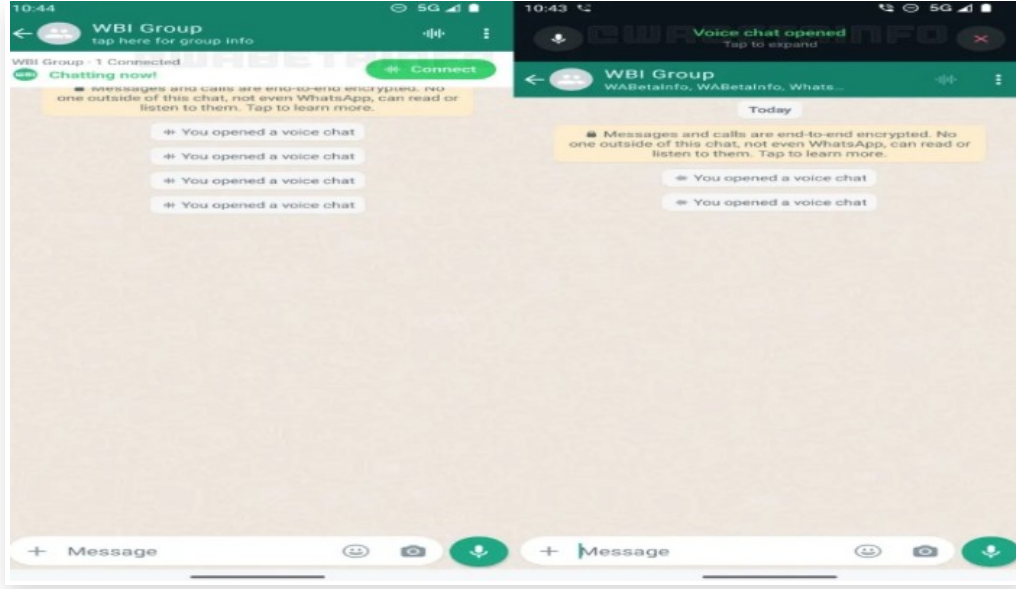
10:44
5G
WBI Group
tap here for group info
WBI Group · 1 Connected
Chatting now!
Connect
Messages and calls are end-to-end encrypted. No one outside of this chat, not even WhatsApp, can read or listen to them. Tap to learn more.
You opened a voice chat
You opened a voice chat
You opened a voice chat
You opened a voice chat
+ Message

10:43
5G
Voice chat opened
Tap to expand
WBI Group
WABetaInfo, WABetaInfo, Whats...
Today
Messages and calls are end-to-end encrypted. No one outside of this chat, not even WhatsApp, can read or listen to them. Tap to learn more.
You opened a voice chat
You opened a voice chat
+ Message